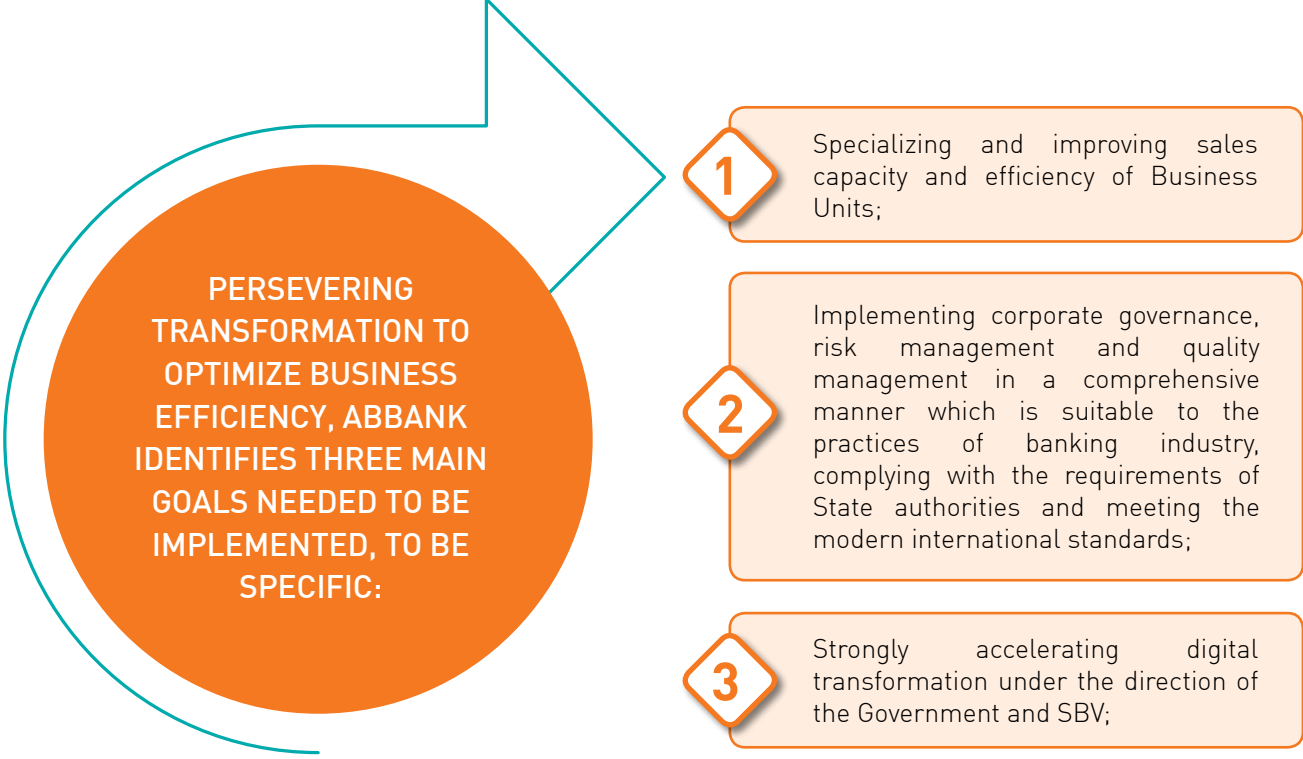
PERSEVERING TRANSFORMATION TO OPTIMIZE BUSINESS EFFICIENCY, ABBANK IDENTIFIES THREE MAIN GOALS NEEDED TO BE IMPLEMENTED, TO BE SPECIFIC:

1

Specializing and improving sales capacity and efficiency of Business Units;

2

Implementing corporate governance, risk management and quality management in a comprehensive manner which is suitable to the practices of banking industry, complying with the requirements of State authorities and meeting the modern international standards;

3

Strongly accelerating digital transformation under the direction of the Government and SBV;